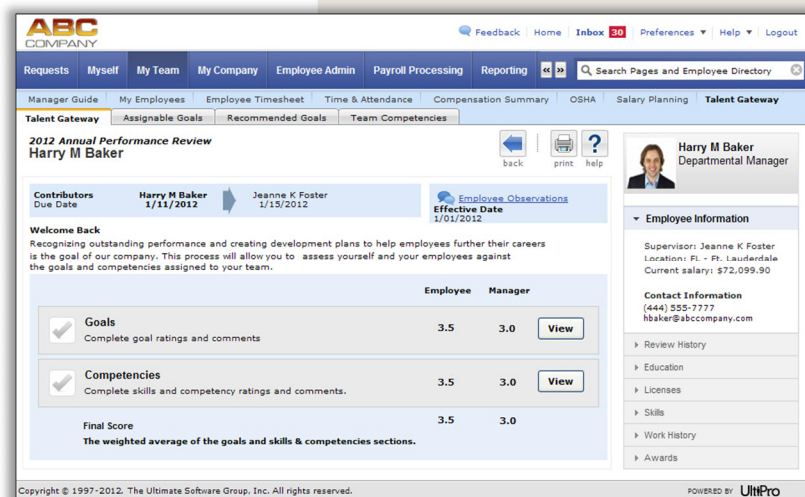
ABC COMPANY

Feedback | Home | Inbox 30 | Preferences ▼ | Help ▼ | Logout

Requests | Myself | My Team | My Company | Employee Admin | Payroll Processing | Reporting | « » | Search Pages and Employee Directory

Manager Guide | My Employees | Employee Timesheet | Time & Attendance | Compensation Summary | OSHA | Salary Planning | Talent Gateway

Talent Gateway | Assignable Goals | Recommended Goals | Team Competencies

2012 Annual Performance Review
Harry M Baker

back | print | help

Contributors | Harry M Baker | Jeanne K Foster
Due Date | 1/11/2012 | 1/15/2012

Employee Observations
Effective Date
1/01/2012

Welcome Back
Recognizing outstanding performance and creating development plans to help employees further their careers is the goal of our company. This process will allow you to assess yourself and your employees against the goals and competencies assigned to your team.

| | Employee | Manager | |
|---|---|---|---|
| Goals<br>Complete goal ratings and comments | 3.5 | 3.0 | View |
| Competencies<br>Complete skills and competency ratings and comments. | 3.5 | 3.0 | View |
| Final Score<br>The weighted average of the goals and skills & competencies sections. | 3.5 | 3.0 | |

Harry M Baker
Departmental Manager

Employee Information

Supervisor: Jeanne K Foster
Location: FL - Ft. Lauderdale
Current salary: $72,099.90

Contact Information
(444) 555-7777
hbaker@abccompany.com

Review History
Education
Licenses
Skills
Work History
Awards

Copyright © 1997-2012. The Ultimate Software Group, Inc. All rights reserved.

POWERED BY UltiPro